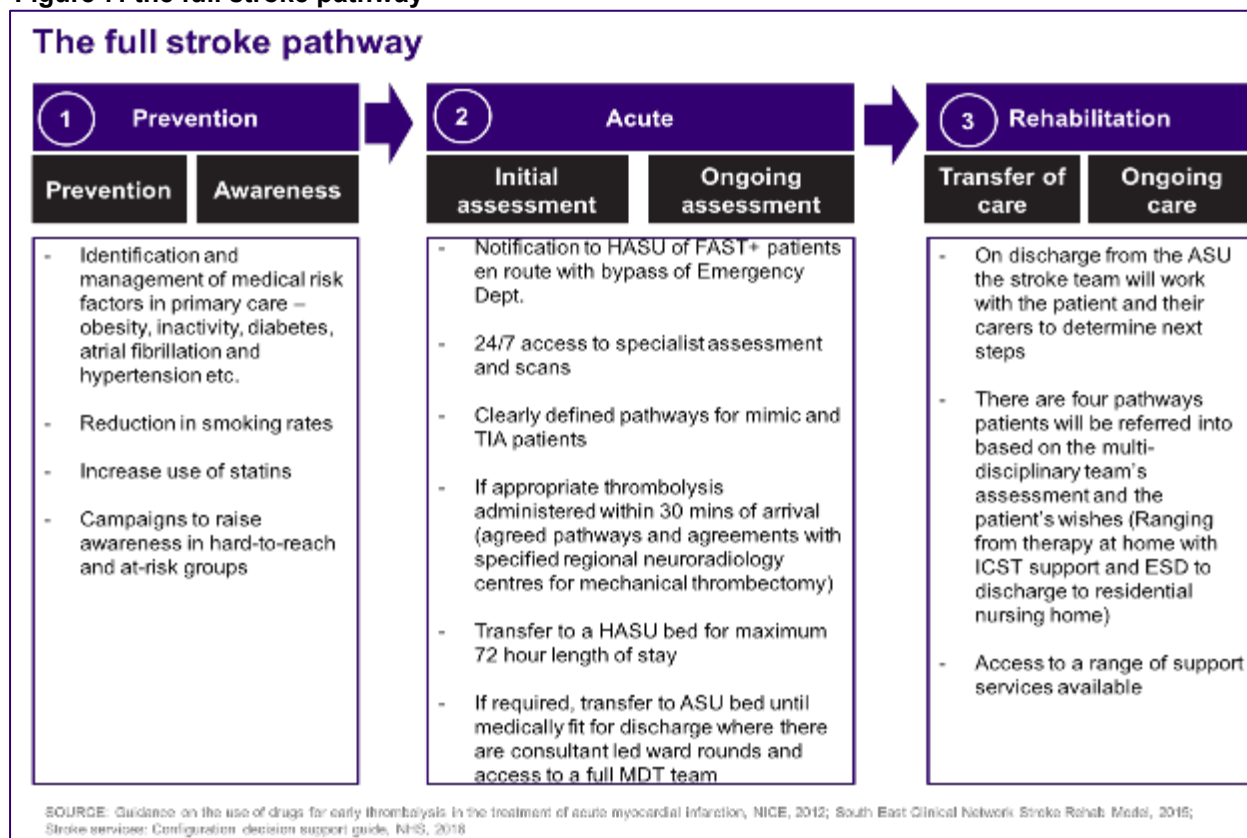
Figure 1: the full stroke pathway

The full stroke pathway

1 Prevention

Prevention | Awareness

- Identification and management of medical risk factors in primary care – obesity, inactivity, diabetes, atrial fibrillation and hypertension etc.

- Reduction in smoking rates

- Increase use of statins

- Campaigns to raise awareness in hard-to-reach and at-risk groups

2 Acute

Initial assessment | Ongoing assessment

- Notification to HASU of FAST+ patients en route with bypass of Emergency Dept.

- 24/7 access to specialist assessment and scans

- Clearly defined pathways for mimic and TIA patients

- If appropriate thrombolysis administered within 30 mins of arrival (agreed pathways and agreements with specified regional neuroradiology centres for mechanical thrombectomy)

- Transfer to a HASU bed for maximum 72 hour length of stay

- If required, transfer to ASU bed until medically fit for discharge where there are consultant led ward rounds and access to a full MDT team

3 Rehabilitation

Transfer of care | Ongoing care

- On discharge from the ASU the stroke team will work with the patient and their carers to determine next steps

- There are four pathways patients will be referred into based on the multi-disciplinary team's assessment and the patient's wishes (Ranging from therapy at home with ICST support and ESD to discharge to residential nursing home)

- Access to a range of support services available

SOURCE: Guidance on the use of drugs for early thrombolysis in the treatment of acute myocardial infarction, NICE, 2012; South East Clinical Network Stroke Rehab Model, 2016; Stroke services: Configuration decision support guide, NHS, 2018